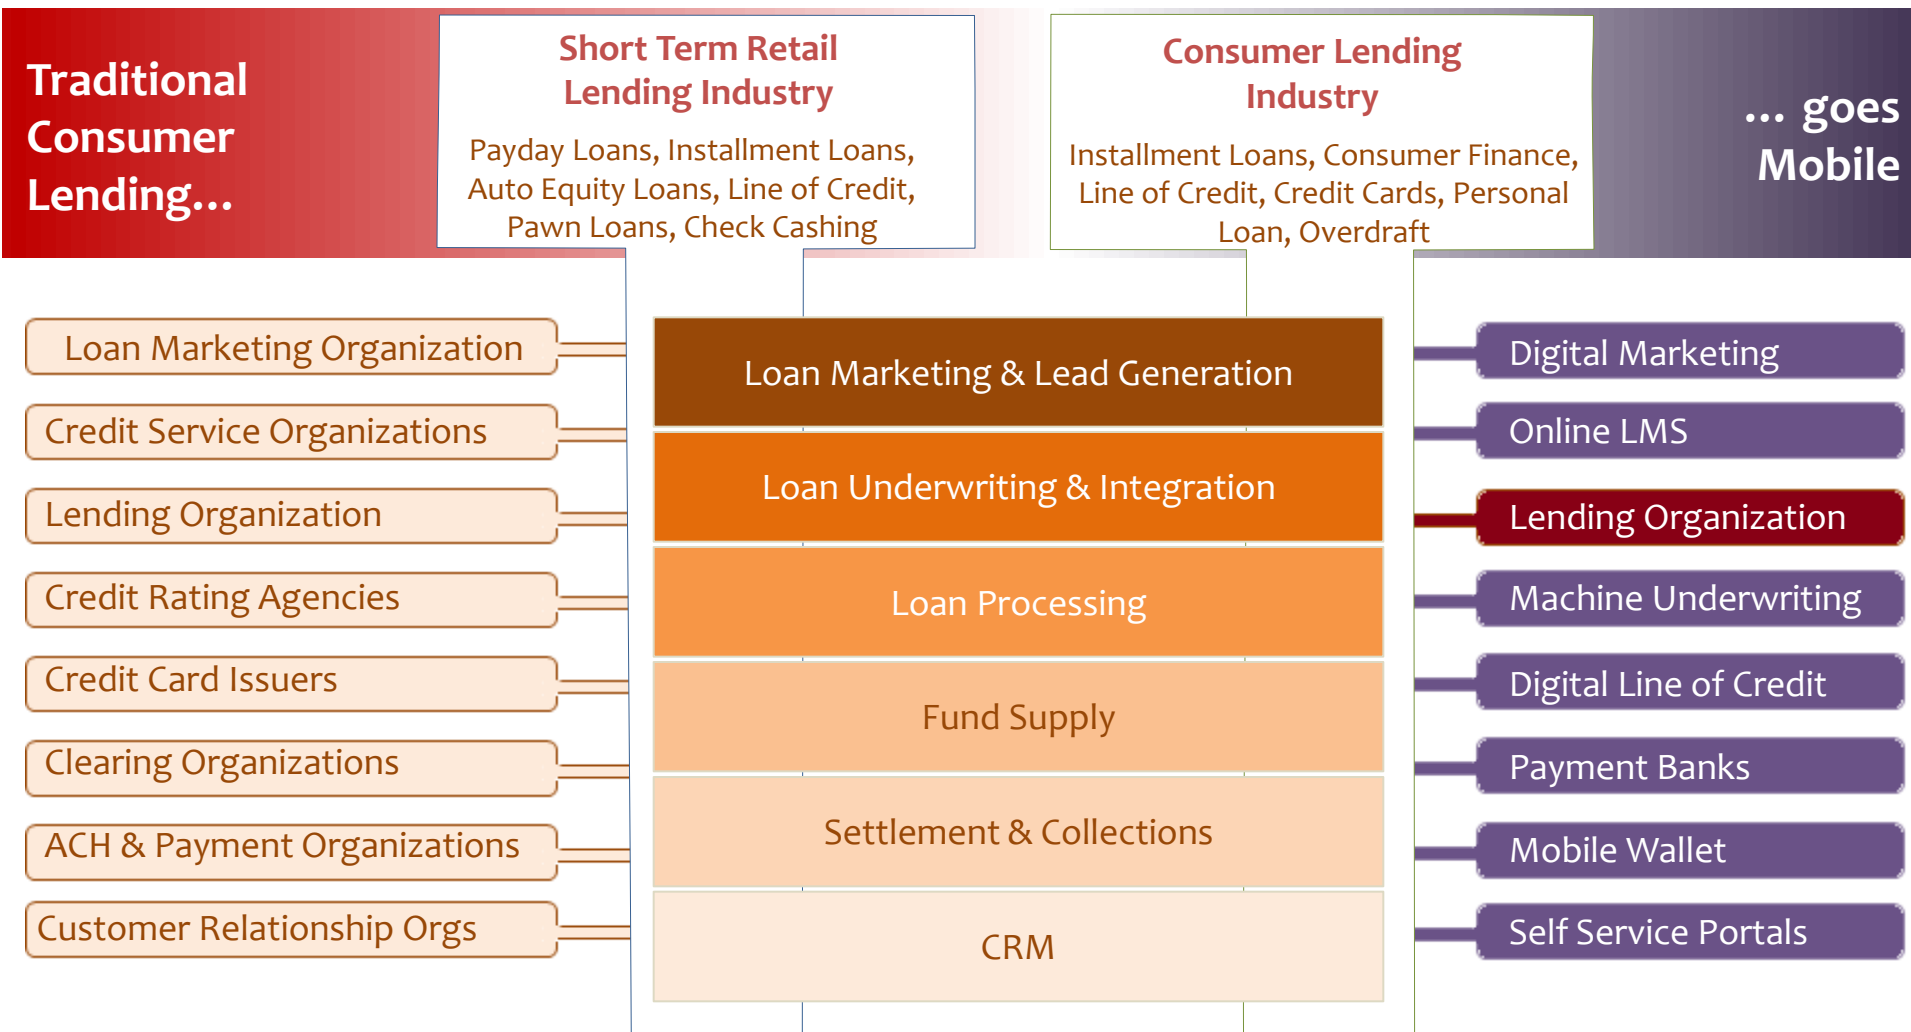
Traditional Consumer Lending...

Short Term Retail Lending Industry

Payday Loans, Installment Loans, Auto Equity Loans, Line of Credit, Pawn Loans, Check Cashing

Consumer Lending Industry

Installment Loans, Consumer Finance, Line of Credit, Credit Cards, Personal Loan, Overdraft

... goes Mobile

Loan Marketing Organization

Credit Service Organizations

Lending Organization

Credit Rating Agencies

Credit Card Issuers

Clearing Organizations

ACH & Payment Organizations

Customer Relationship Orgs

Loan Marketing & Lead Generation

Loan Underwriting & Integration

Loan Processing

Fund Supply

Settlement & Collections

CRM

Digital Marketing

Online LMS

Lending Organization

Machine Underwriting

Digital Line of Credit

Payment Banks

Mobile Wallet

Self Service Portals